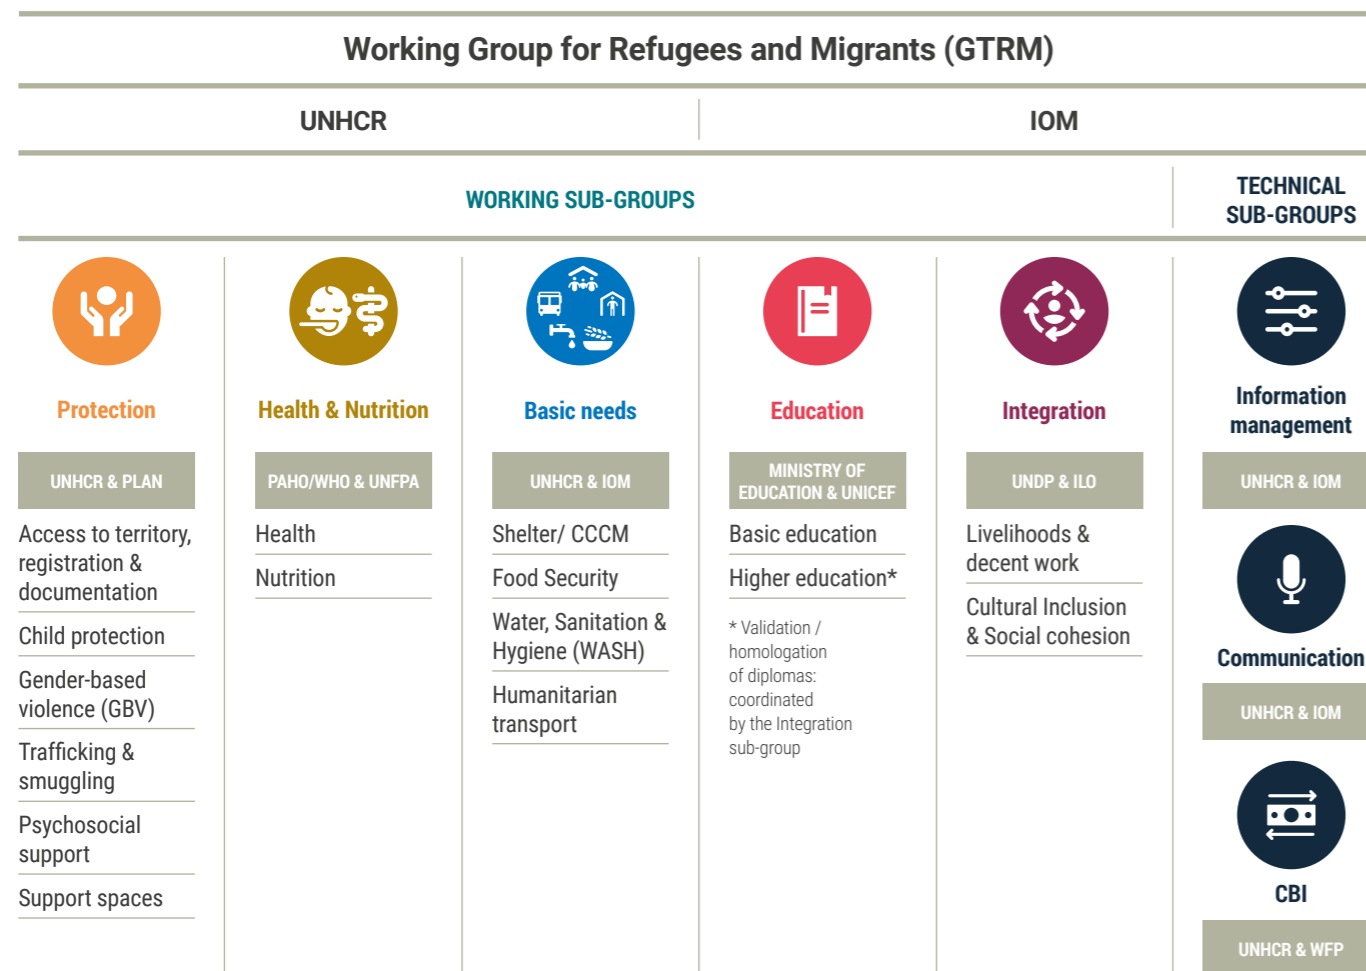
Working Group for Refugees and Migrants (GTRM)

UNHCR

IOM

WORKING SUB-GROUPS

TECHNICAL SUB-GROUPS

Protection

UNHCR & PLAN

Access to territory, registration & documentation

Child protection

Gender-based violence (GBV)

Trafficking & smuggling

Psychosocial support

Support spaces

Health & Nutrition

PAHO/WHO & UNFPA

Health

Nutrition

Basic needs

UNHCR & IOM

Shelter/ CCCM

Food Security

Water, Sanitation & Hygiene (WASH)

Humanitarian transport

Education

MINISTRY OF EDUCATION & UNICEF

Basic education

Higher education*

* Validation / homologation of diplomas: coordinated by the Integration sub-group

Integration

UNDP & ILO

Livelihoods & decent work

Cultural Inclusion & Social cohesion

Information management

UNHCR & IOM

Communication

UNHCR & IOM

CBI

UNHCR & WFP